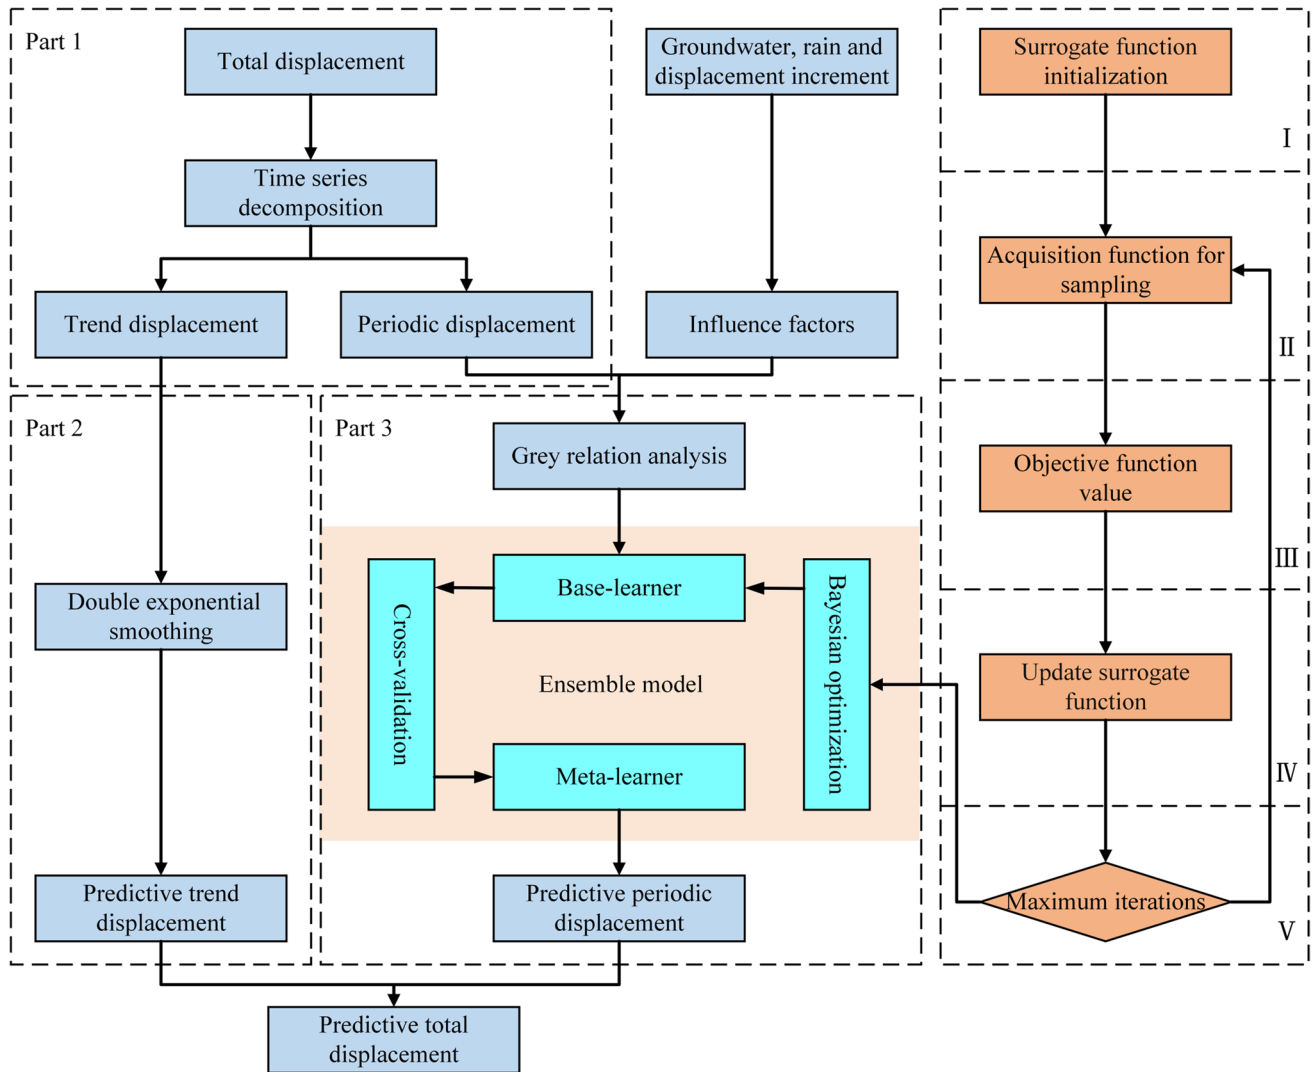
Part 1

Total displacement

Time series decomposition

Trend displacement

Periodic displacement

Groundwater, rain and displacement increment

Influence factors

Surrogate function initialization

I

Acquisition function for sampling

II

Objective function value

III

Update surrogate function

IV

Maximum iterations

V

Part 2

Double exponential smoothing

Predictive trend displacement

Part 3

Grey relation analysis

Cross-validation

Base-learner

Ensemble model

Meta-learner

Bayesian optimization

Predictive periodic displacement

Predictive total displacement